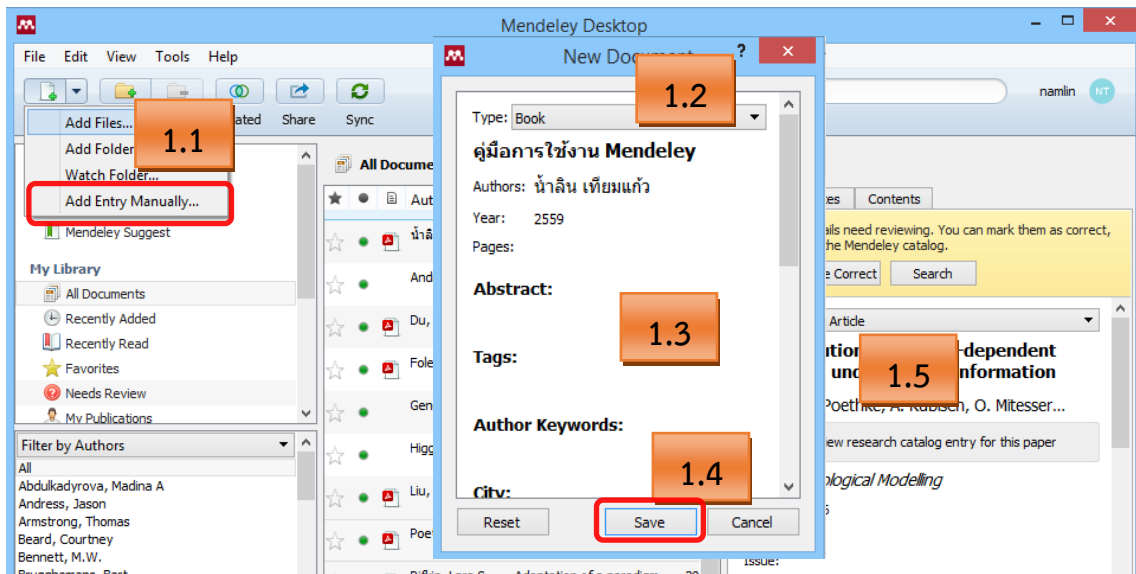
Mendeley Desktop

File Edit View Tools Help

Add Files...
Add Folder
Watch Folder...
Add Entry Manually...

1.1

ated Share Sync

namlin NT

Mendeley Suggest

My Library
All Documents
Recently Added
Recently Read
Favorites
Needs Review
My Publications

Filter by Authors
All
Abdulkadyrova, Madina A
Andress, Jason
Armstrong, Thomas
Beard, Courtney
Bennett, M.W.

All Docume

Aut
น้ำลิ
And
Du,
Fole
Gen
Higg
Liu,
Poet

New Document ?

1.2

Type: Book

คู่มือการใช้งาน Mendeley

Authors: น้ำลิน เทียมแก้ว

Year: 2559

Pages:

Abstract:

1.3

Tags:

Author Keywords:

1.4

City:

Reset Save Cancel

es Contents

ails need reviewing. You can mark them as correct, the Mendeley catalog.

e Correct Search

Article

ution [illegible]-dependent und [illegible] nformation

1.5

Poethke, A. Kubisch, O. Mitesser...

iew research catalog entry for this paper

ological Modelling

Issue: